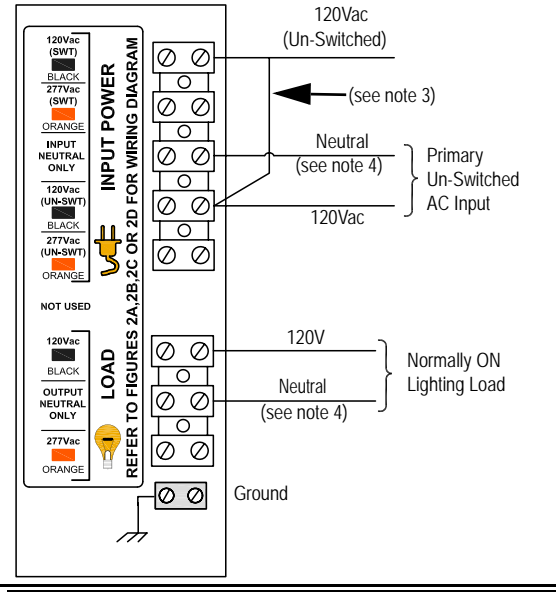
120Vac
(SWT)
BLACK
277Vac
(SWT)
ORANGE
INPUT
NEUTRAL
ONLY
120Vac
(UN-SWT)
BLACK
277Vac
(UN-SWT)
ORANGE

INPUT POWER

NOT USED

120Vac
BLACK
OUTPUT
NEUTRAL
ONLY
277Vac
ORANGE

LOAD

REFER TO FIGURES 2A,2B,2C OR 2D FOR WIRING DIAGRAM

120Vac
(Un-Switched)

(see note 3)

Neutral
(see note 4)

Primary
Un-Switched
AC Input

120Vac

120V

Normally ON
Lighting Load

Neutral
(see note 4)

Ground